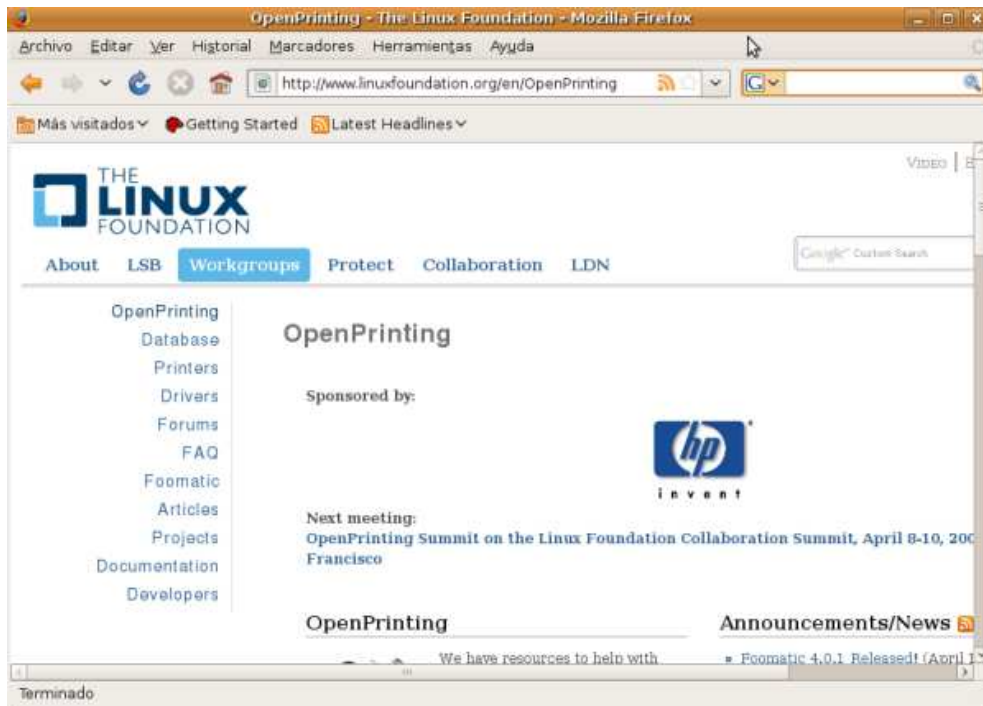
OpenPrinting - The Linux Foundation - Mozilla Firefox

Archivo Editar Ver Historial Marcadores Herramientas Ayuda

http://www.linuxfoundation.org/en/OpenPrinting

Más visitados Getting Started Latest Headlines

THE LINUX FOUNDATION

VIDEO | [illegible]

Google Custom Search

About LSB Workgroups Protect Collaboration LDN

OpenPrinting
Database
Printers
Drivers
Forums
FAQ
Foomatic
Articles
Projects
Documentation
Developers

OpenPrinting

Sponsored by:

hp invent

Next meeting:
OpenPrinting Summit on the Linux Foundation Collaboration Summit, April 8-10, 20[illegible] Francisco

OpenPrinting

We have resources to help with

Announcements/News

Foomatic 4.0.1 Released! (April 1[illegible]

Terminado